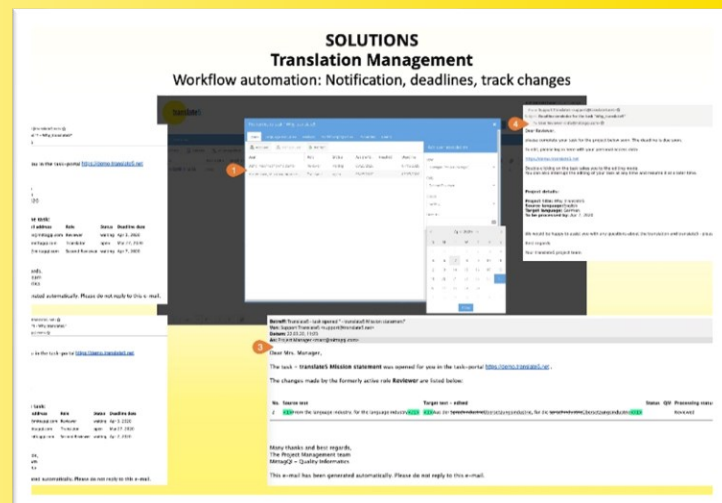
SOLUTIONS
Translation Management
Workflow automation: Notification, deadlines, track changes

1

2

3

4

Dear Reviewer,

Project details:

Dear Mrs. Manager,

The task – translate5 Mission statement was opened for you in the task-portal https://demo.translate5.net .

The changes made by the formerly active role Reviewer are listed below:

| No. | Source text | Target text – edited | Status | QM | Processing status |
|---|---|---|---|---|---|
| 2 | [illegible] | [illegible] | | | Reviewed |

Many thanks and best regards,
The Project Management team
MittagQI – Quality Informatics

This e-mail has been generated automatically. Please do not reply to this e-mail.

in the task-portal https://demo.translate5.net

Role | Status | Deadline date
Reviewer
Translator
Second Reviewer

translated automatically. Please do not reply to this e-mail.

in the task-portal https://demo.translate5.net

Role | Status | Deadline date
Reviewer
Translator
Second Reviewer

automatically. Please do not reply to this e-mail.